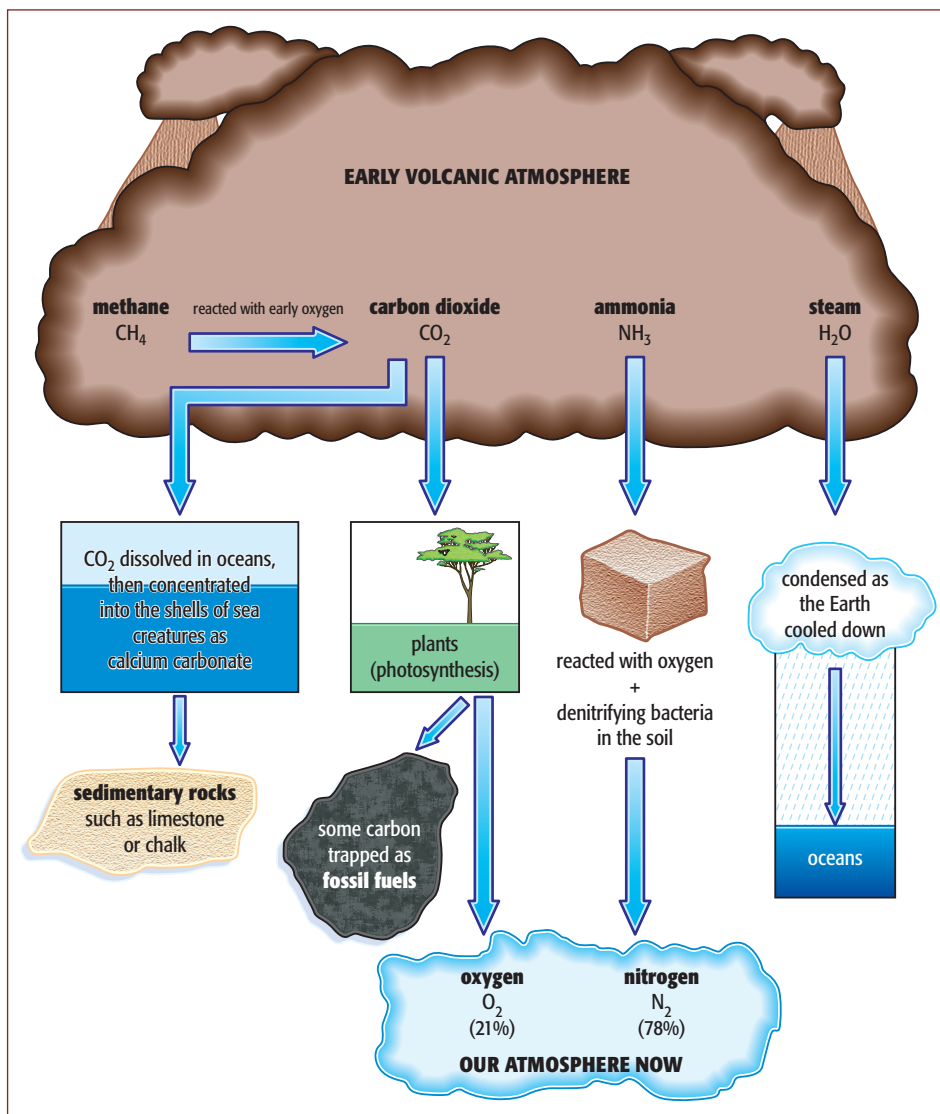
EARLY VOLCANIC ATMOSPHERE

methane
$CH_4$

reacted with early oxygen

carbon dioxide
$CO_2$

ammonia
$NH_3$

steam
$H_2O$

$CO_2$ dissolved in oceans, then concentrated into the shells of sea creatures as calcium carbonate

plants (photosynthesis)

reacted with oxygen + denitrifying bacteria in the soil

condensed as the Earth cooled down

sedimentary rocks such as limestone or chalk

some carbon trapped as fossil fuels

oceans

oxygen
$O_2$
(21%)

nitrogen
$N_2$
(78%)

OUR ATMOSPHERE NOW